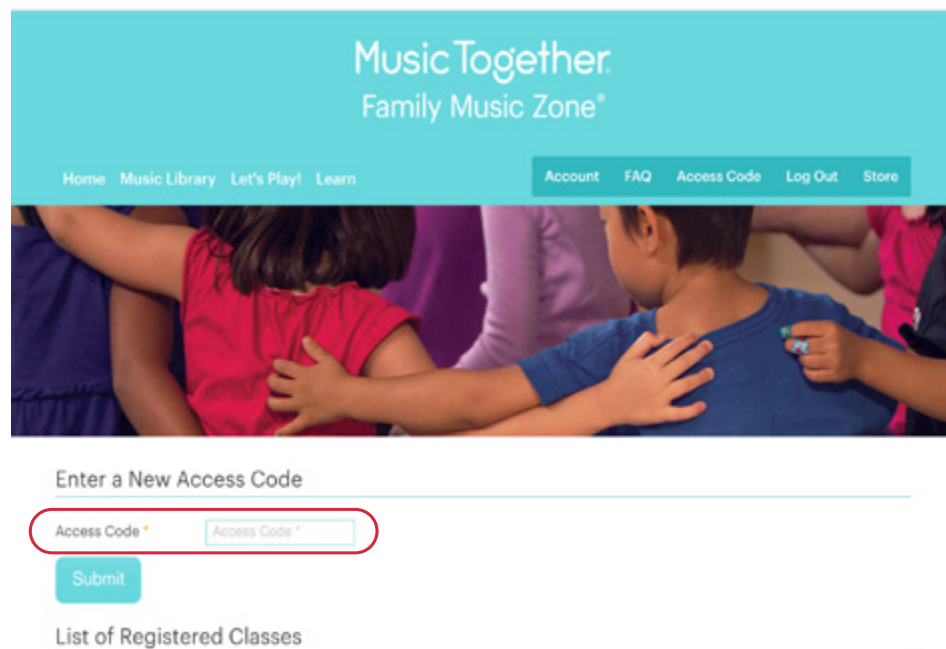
Music Together®
Family Music Zone®

Home Music Library Let's Play! Learn

Account FAQ Access Code Log Out Store

Enter a New Access Code

Access Code * Access Code *

Submit

List of Registered Classes